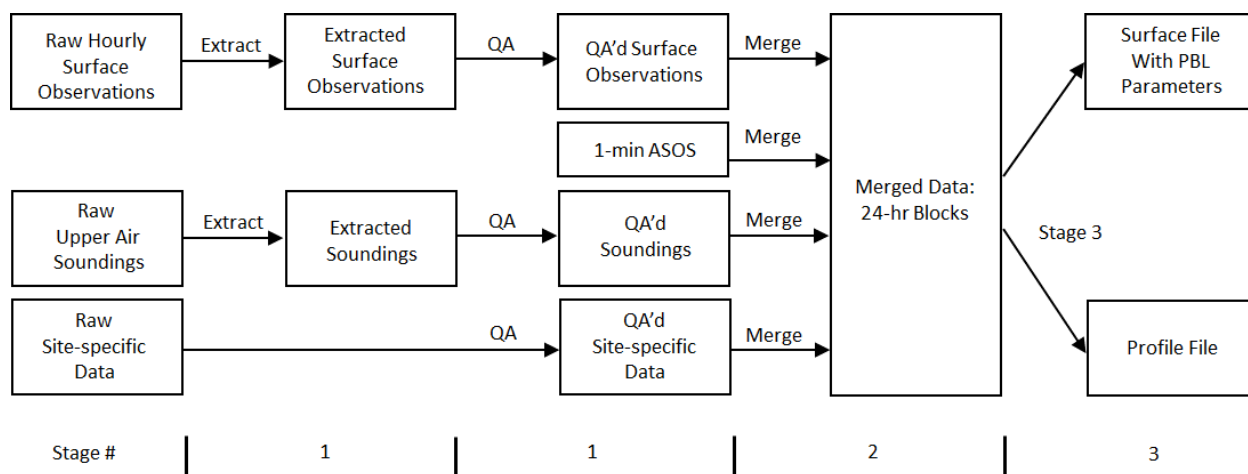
Raw Hourly Surface Observations

Extract

Extracted Surface Observations

QA

QA'd Surface Observations

Merge

1-min ASOS

Merge

Raw Upper Air Soundings

Extract

Extracted Soundings

QA

QA'd Soundings

Merge

Raw Site-specific Data

QA

QA'd Site-specific Data

Merge

Merged Data: 24-hr Blocks

Stage 3

Surface File With PBL Parameters

Profile File

| Stage # | 1 | 1 | 2 | 3 |
|---|---|---|---|---|